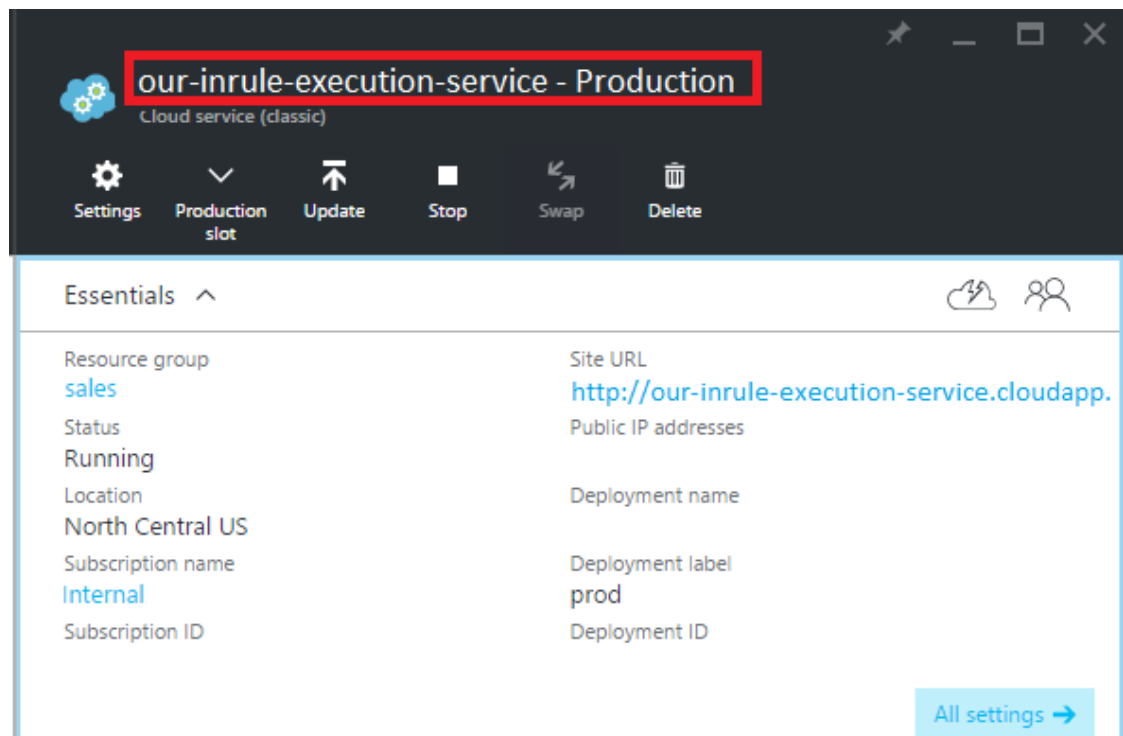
our-inrule-execution-service - Production
Cloud service (classic)

Settings
Production slot
Update
Stop
Swap
Delete

Essentials

Resource group
sales

Status
Running

Location
North Central US

Subscription name
Internal

Subscription ID

Site URL
http://our-inrule-execution-service.cloudapp.

Public IP addresses

Deployment name

Deployment label
prod

Deployment ID

All settings →